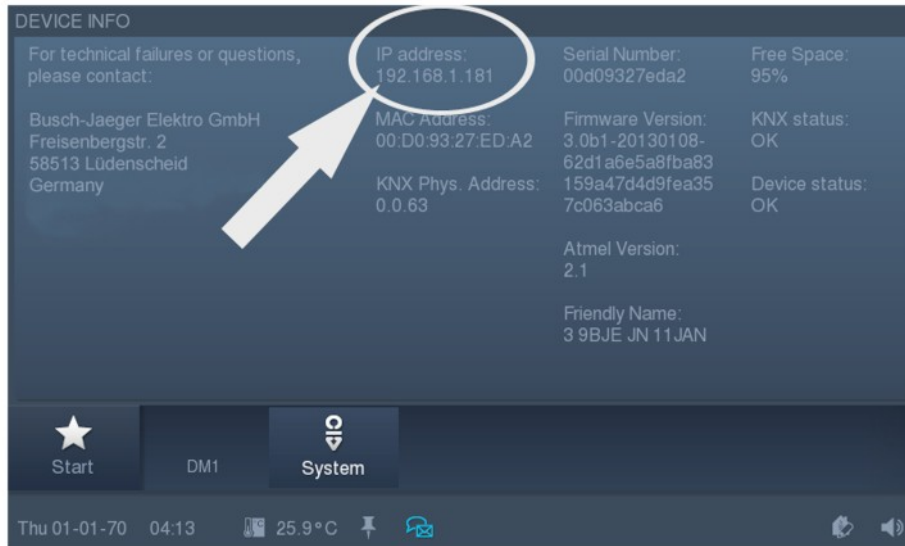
DEVICE INFO

For technical failures or questions, please contact:

Busch-Jaeger Elektro GmbH
Freisenbergstr. 2
58513 Lüdenscheid
Germany

IP address:
192.168.1.181

MAC Address:
00:D0:93:27:ED:A2

KNX Phys. Address:
0.0.63

Serial Number:
00d09327eda2

Firmware Version:
3.0b1-20130108-62d1a6e5a8fba83159a47d4d9fea357c063abca6

Atmel Version:
2.1

Friendly Name:
3 9BJE JN 11JAN

Free Space:
95%

KNX status:
OK

Device status:
OK

Start

DM1

System

Thu 01-01-70 04:13 25.9°C